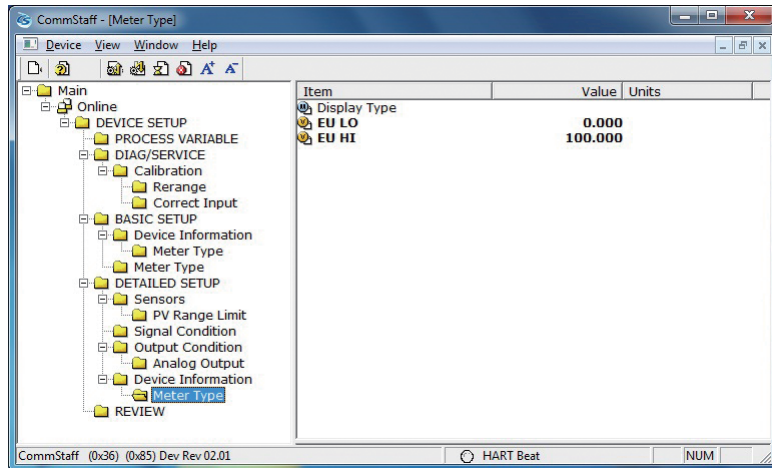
CommStaff - [Meter Type]

Device View Window Help

Main
Online
DEVICE SETUP
PROCESS VARIABLE
DIAG/SERVICE
Calibration
Rerange
Correct Input
BASIC SETUP
Device Information
Meter Type
Meter Type
DETAILED SETUP
Sensors
PV Range Limit
Signal Condition
Output Condition
Analog Output
Device Information
Meter Type
REVIEW

| Item | Value | Units |
|---|---|---|
| Display Type | | |
| EU LO | 0.000 | |
| EU HI | 100.000 | |

CommStaff (0x36) (0x85) Dev Rev 02.01 HART Beat NUM